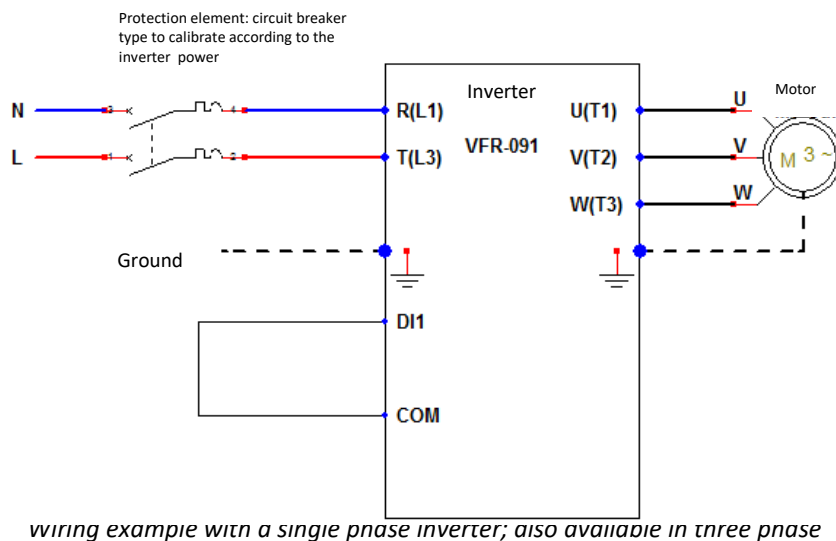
Protection element: circuit breaker type to calibrate according to the inverter power

N

L

Inverter

VFR-091

R(L1)

T(L3)

U(T1)

V(T2)

W(T3)

Motor

U

V

W

M 3 ~

Ground

DI1

COM

Wiring example with a single phase inverter; also available in three phase